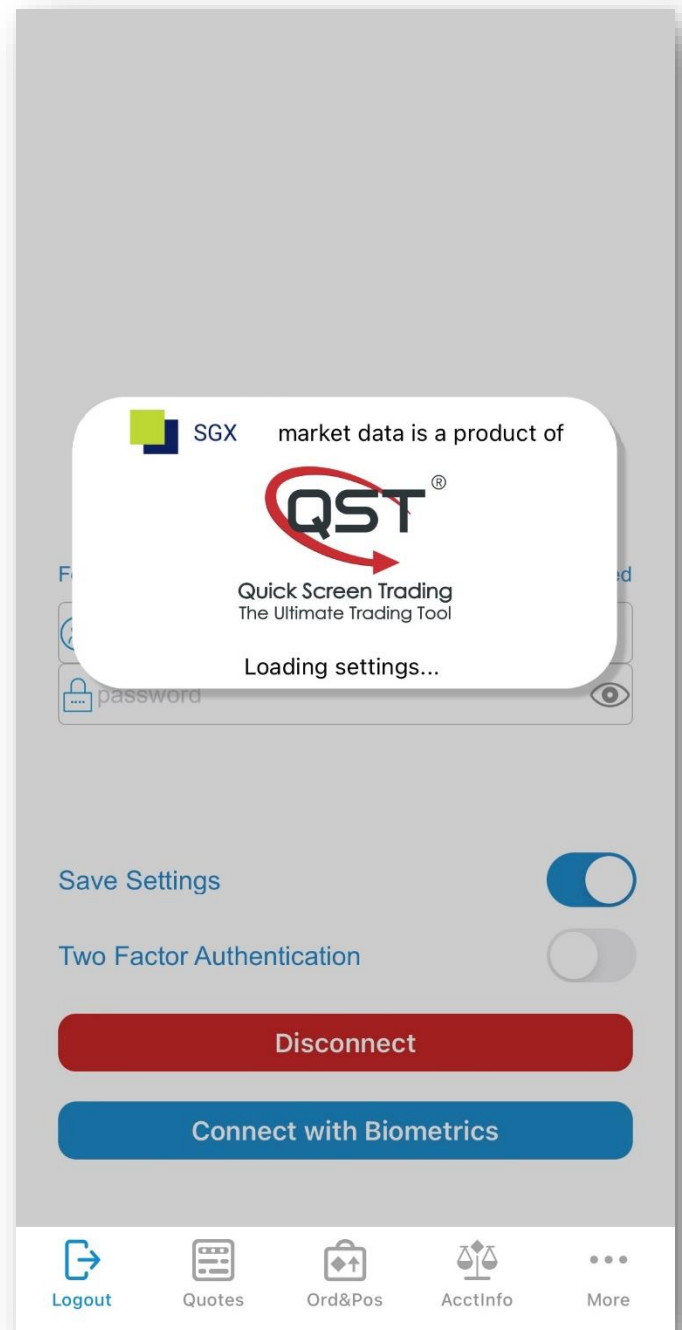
SGX market data is a product of

QST®

Quick Screen Trading
The Ultimate Trading Tool

Loading settings...

F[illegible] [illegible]ed

password

Save Settings

Two Factor Authentication

Disconnect

Connect with Biometrics

Logout Quotes Ord&Pos AcctInfo More